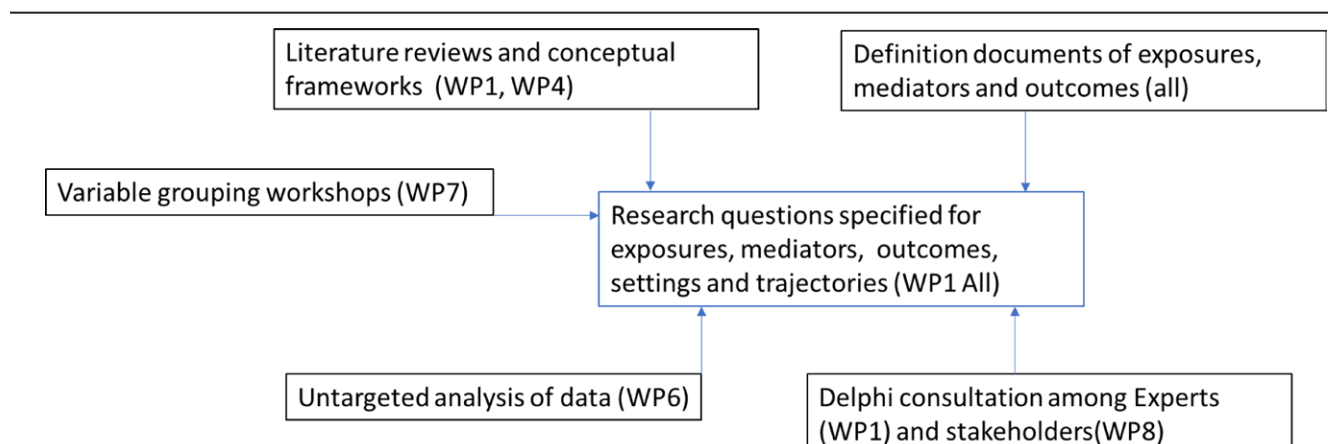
Literature reviews and conceptual frameworks (WP1, WP4)

Definition documents of exposures, mediators and outcomes (all)

Variable grouping workshops (WP7)

Research questions specified for exposures, mediators, outcomes, settings and trajectories (WP1 All)

Untargeted analysis of data (WP6)

Delphi consultation among Experts (WP1) and stakeholders(WP8)